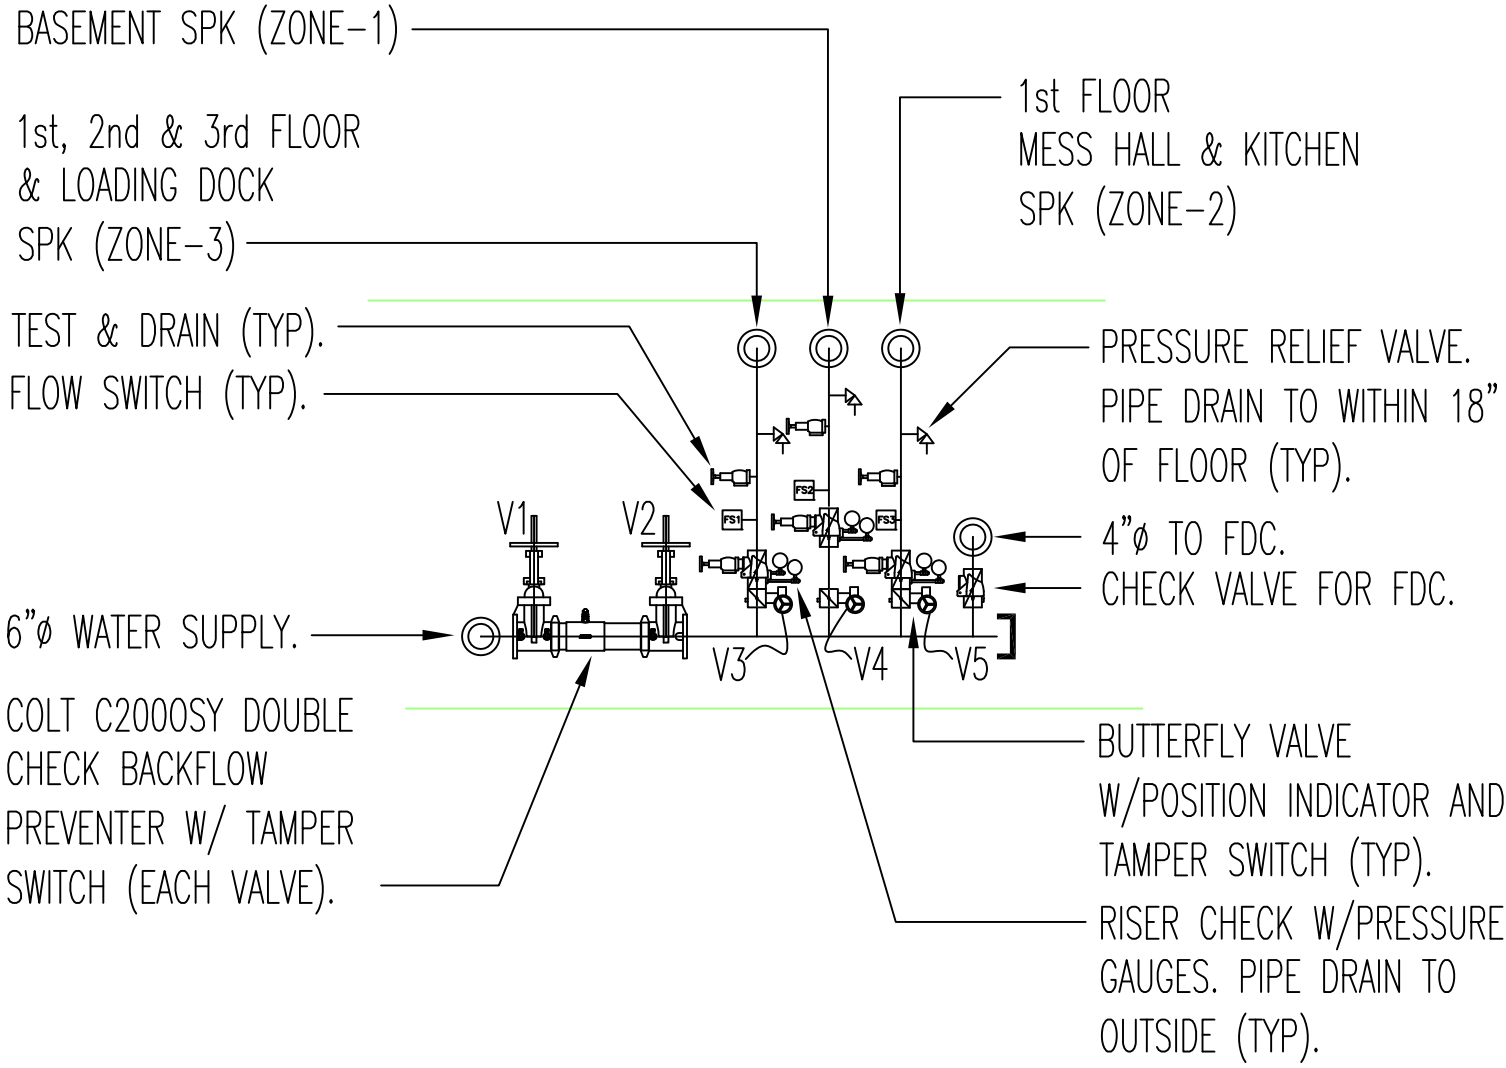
BASEMENT SPK (ZONE-1)

1st, 2nd & 3rd FLOOR & LOADING DOCK SPK (ZONE-3)

1st FLOOR MESS HALL & KITCHEN SPK (ZONE-2)

TEST & DRAIN (TYP).

FLOW SWITCH (TYP).

PRESSURE RELIEF VALVE. PIPE DRAIN TO WITHIN 18" OF FLOOR (TYP).

FS2

FS1

FS3

V1

V2

4"ø TO FDC.

CHECK VALVE FOR FDC.

6"ø WATER SUPPLY.

V3

V4

V5

COLT C2000SY DOUBLE CHECK BACKFLOW PREVENTER W/ TAMPER SWITCH (EACH VALVE).

BUTTERFLY VALVE W/POSITION INDICATOR AND TAMPER SWITCH (TYP).

RISER CHECK W/PRESSURE GAUGES. PIPE DRAIN TO OUTSIDE (TYP).